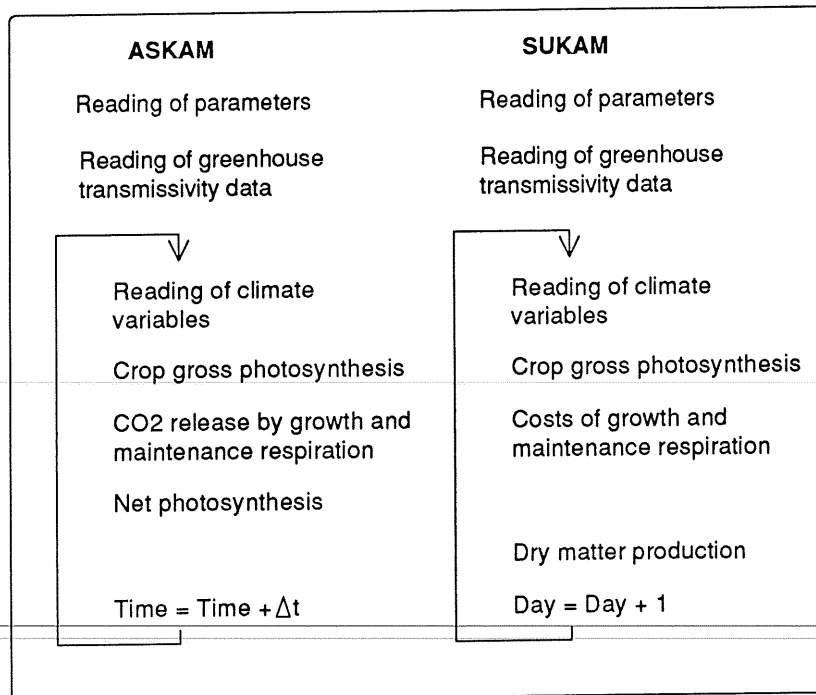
ASKAM

Reading of parameters

Reading of greenhouse transmissivity data

Reading of climate variables

Crop gross photosynthesis

CO2 release by growth and maintenance respiration

Net photosynthesis

Time = Time + $\Delta$t

SUKAM

Reading of parameters

Reading of greenhouse transmissivity data

Reading of climate variables

Crop gross photosynthesis

Costs of growth and maintenance respiration

Dry matter production

Day = Day + 1